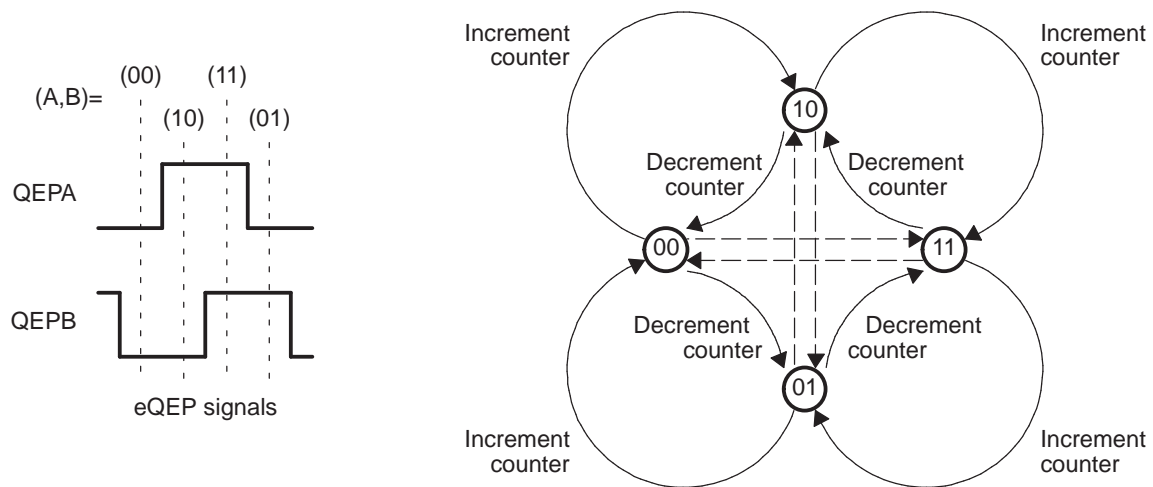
(A,B)=
(00)
(10)
(11)
(01)
QEPA
QEPB
eQEP signals

Increment counter
Increment counter
10
Decrement counter
Decrement counter
00
11
Decrement counter
Decrement counter
01
Increment counter
Increment counter